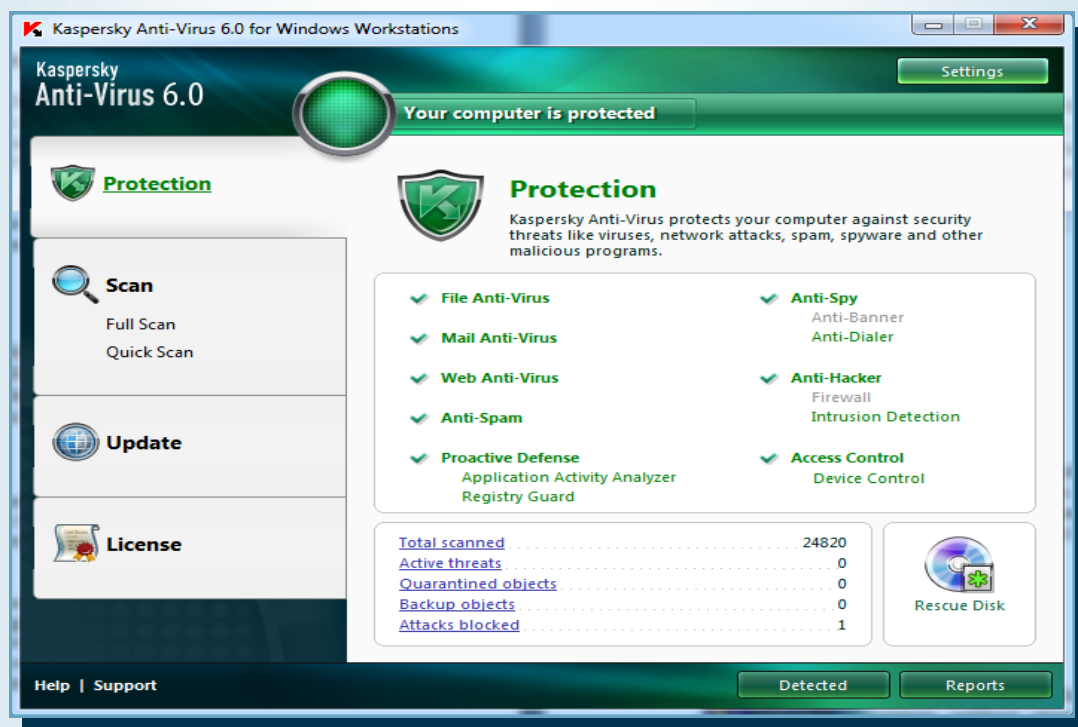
Kaspersky Anti-Virus 6.0 for Windows Workstations

Kaspersky
Anti-Virus 6.0

Settings

Your computer is protected

Protection

Scan
Full Scan
Quick Scan

Update

License

Protection
Kaspersky Anti-Virus protects your computer against security threats like viruses, network attacks, spam, spyware and other malicious programs.

File Anti-Virus

Mail Anti-Virus

Web Anti-Virus

Anti-Spam

Proactive Defense
Application Activity Analyzer
Registry Guard

Anti-Spy
Anti-Banner
Anti-Dialer

Anti-Hacker
Firewall
Intrusion Detection

Access Control
Device Control

| | |
|---|---|
| Total scanned | 24820 |
| Active threats | 0 |
| Quarantined objects | 0 |
| Backup objects | 0 |
| Attacks blocked | 1 |

Rescue Disk

Help | Support

Detected

Reports